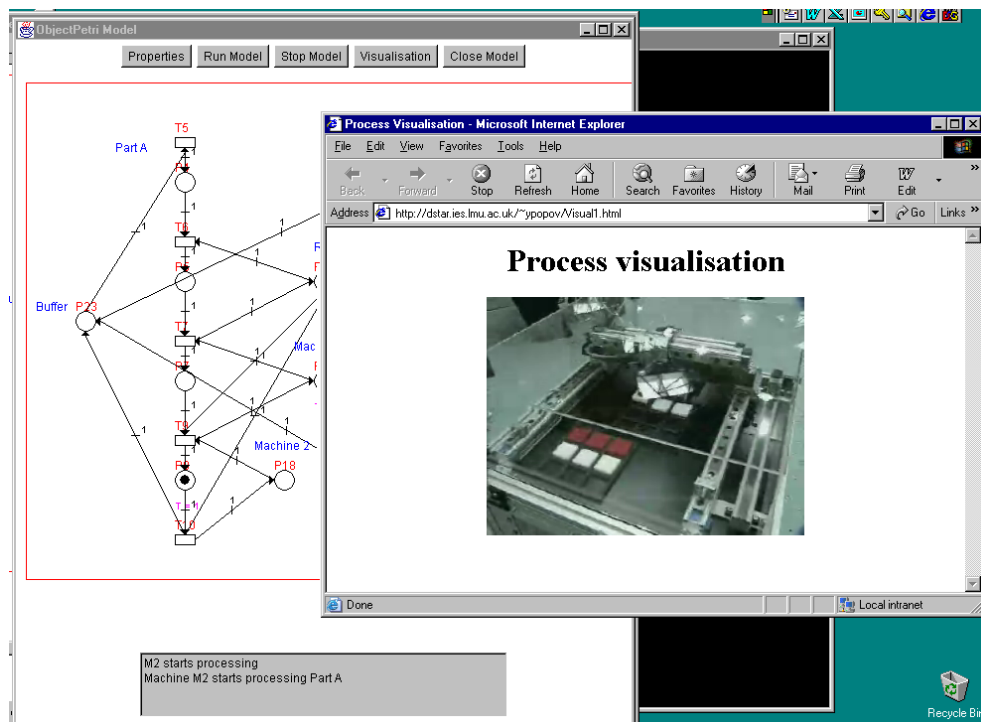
ObjectPetri Model

Properties Run Model Stop Model Visualisation Close Model

T5
Part A
1
T6
1
1
1
Buffer P23
1
T7
1
1
Mac
1
1
T8
1
Machine 2
P18
1
T10

M2 starts processing
Machine M2 starts processing Part A

Process Visualisation - Microsoft Internet Explorer

File Edit View Favorites Tools Help

Back Forward Stop Refresh Home Search Favorites History Mail Print Edit

Address http://dstar.ies.lmu.ac.uk/~ypopov/Visual1.html Go Links »

Process visualisation

Done Local intranet

Recycle Bin